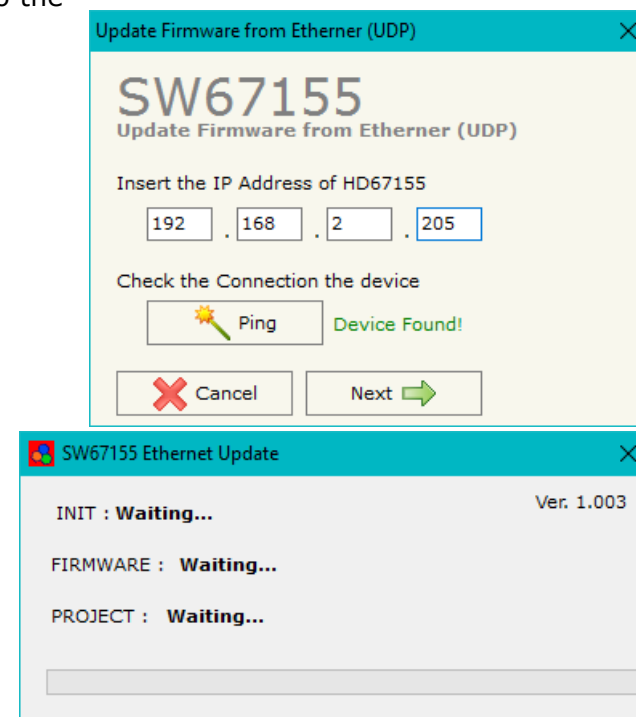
o the

Update Firmware from Etherner (UDP)

SW67155
Update Firmware from Etherner (UDP)

Insert the IP Address of HD67155

192 . 168 . 2 . 205

Check the Connection the device

Ping

Device Found!

Cancel

Next

SW67155 Ethernet Update

Ver. 1.003

INIT : Waiting...

FIRMWARE : Waiting...

PROJECT : Waiting...